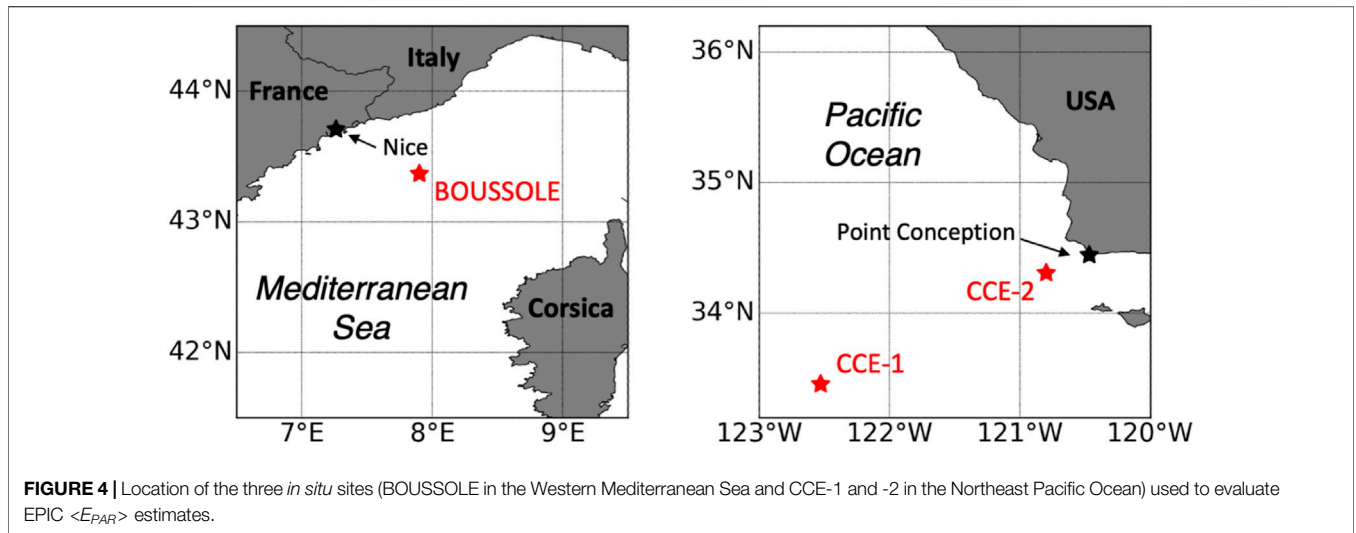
44°N
43°N
42°N
France
Italy
Nice
BOUSSOLE
Mediterranean Sea
Corsica
7°E
8°E
9°E

36°N
35°N
34°N
Pacific Ocean
USA
Point Conception
CCE-2
CCE-1
123°W
122°W
121°W
120°W

**FIGURE 4 |** Location of the three *in situ* sites (BOUSSOLE in the Western Mediterranean Sea and CCE-1 and -2 in the Northeast Pacific Ocean) used to evaluate EPIC $<E_{PAR}>$ estimates.